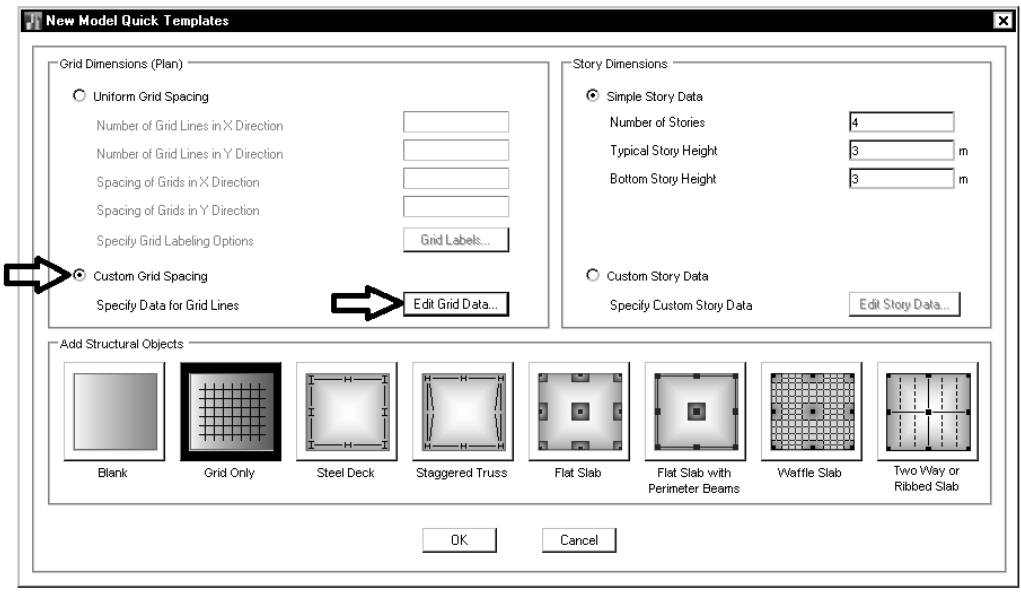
New Model Quick Templates

Grid Dimensions (Plan)

Uniform Grid Spacing

Number of Grid Lines in X Direction

Number of Grid Lines in Y Direction

Spacing of Grids in X Direction

Spacing of Grids in Y Direction

Specify Grid Labeling Options

Grid Labels...

Custom Grid Spacing

Specify Data for Grid Lines

Edit Grid Data...

Story Dimensions

Simple Story Data

Number of Stories 4

Typical Story Height 3 m

Bottom Story Height 3 m

Custom Story Data

Specify Custom Story Data

Edit Story Data...

Add Structural Objects

Blank

Grid Only

Steel Deck

Staggered Truss

Flat Slab

Flat Slab with Perimeter Beams

Waffle Slab

Two Way or Ribbed Slab

OK

Cancel